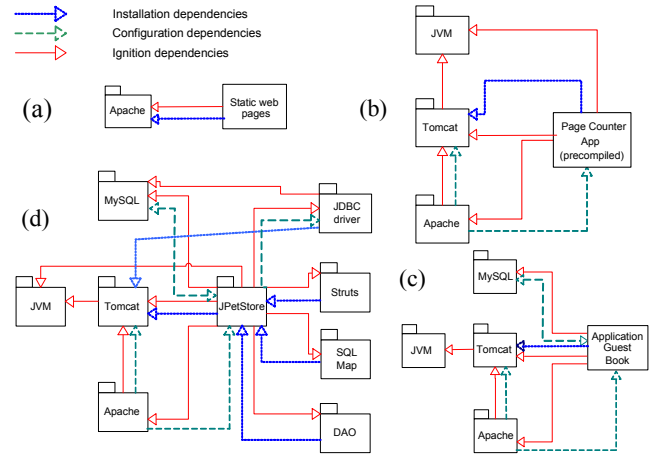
Installation dependencies
Configuration dependencies
Ignition dependencies

(a)
Apache
Static web pages

(b)
JVM
Tomcat
Page Counter App (precompiled)
Apache

(d)
MySQL
JDBC driver
JVM
Tomcat
JPetStore
Struts
SQL Map
Apache
DAO

(c)
MySQL
JVM
Tomcat
Application Guest Book
Apache